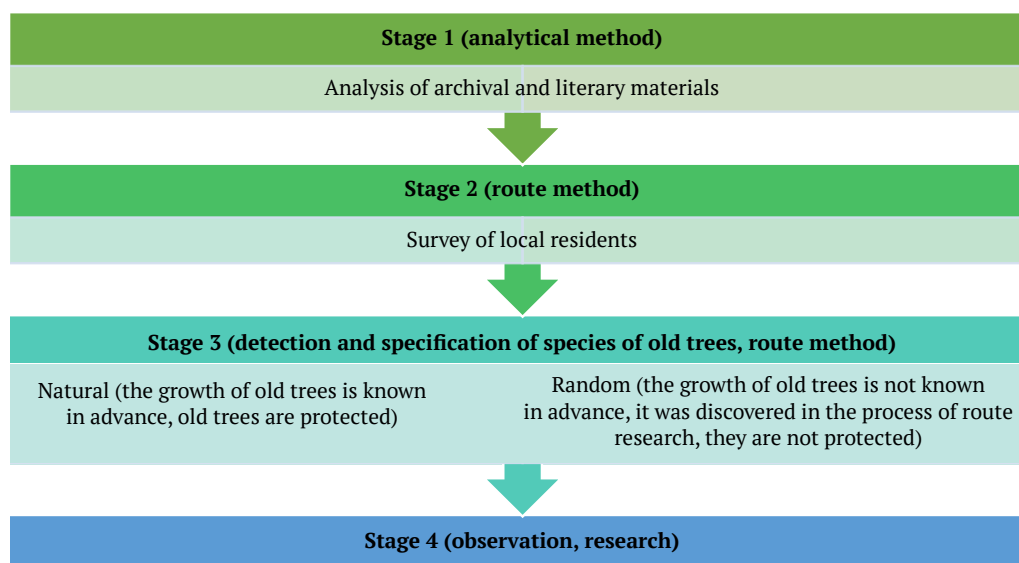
Stage 1 (analytical method)

Analysis of archival and literary materials

Stage 2 (route method)

Survey of local residents

Stage 3 (detection and specification of species of old trees, route method)

Natural (the growth of old trees is known in advance, old trees are protected)

Random (the growth of old trees is not known in advance, it was discovered in the process of route research, they are not protected)

Stage 4 (observation, research)